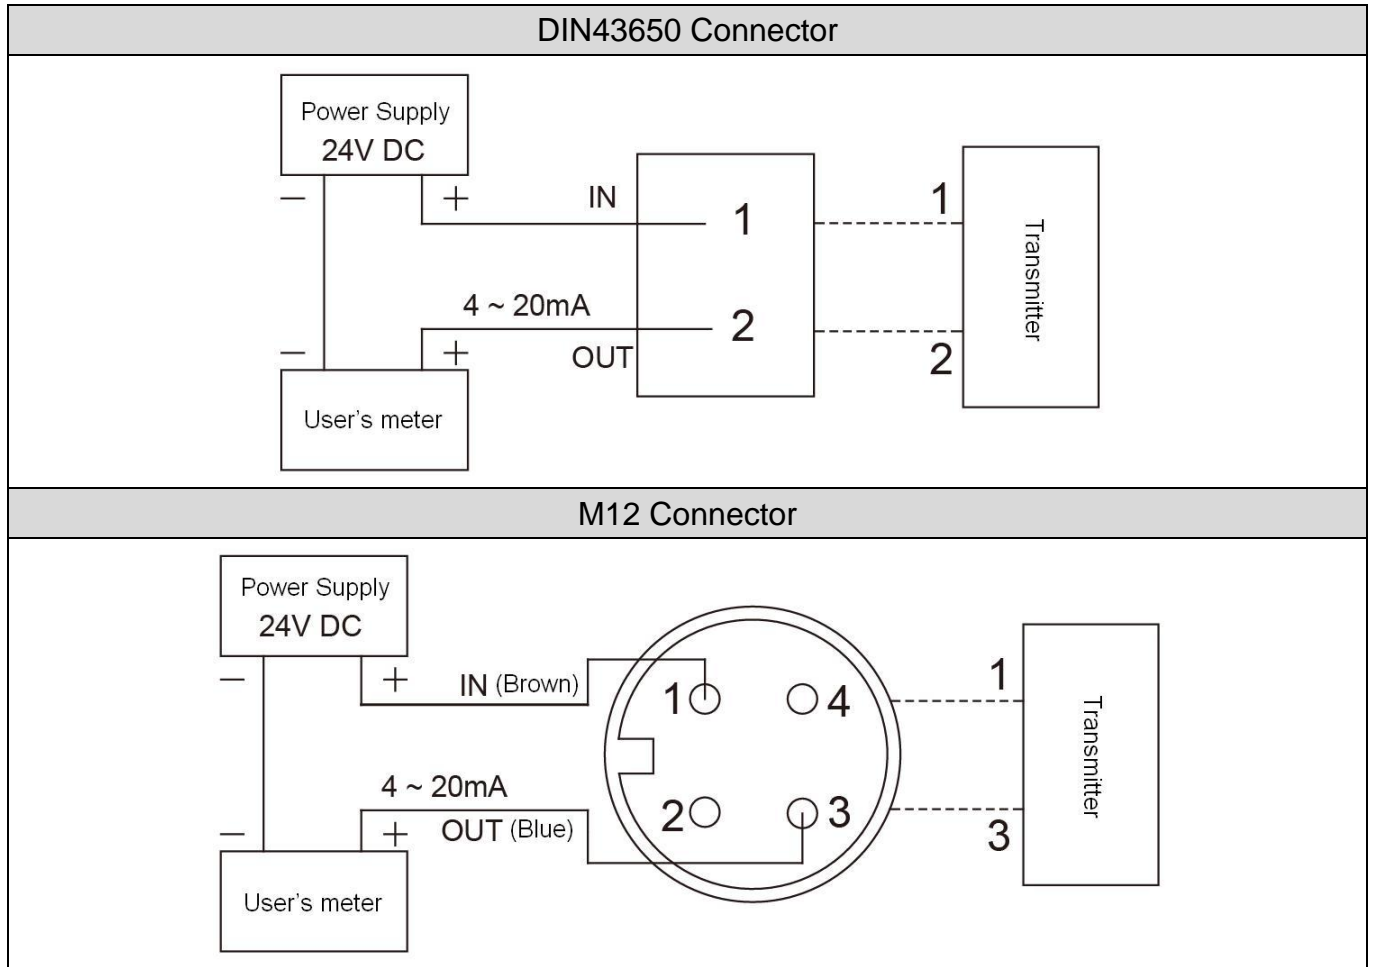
DIN43650 Connector

Power Supply
24V DC

−
+
IN
1
1
Transmitter
4 ~ 20mA
2
−
+
OUT
2
User's meter

M12 Connector

Power Supply
24V DC

−
+
IN (Brown)
1
4
1
Transmitter
4 ~ 20mA
2
3
−
+
OUT (Blue)
3
User's meter